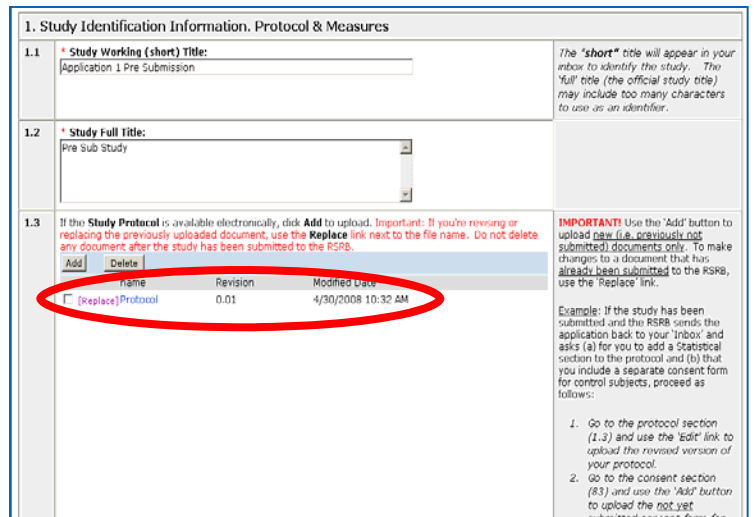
1. Study Identification Information. Protocol & Measures

| | | |
|---|---|---|
| 1.1 | * Study Working (short) Title: Application 1 Pre Submission | The "short" title will appear in your inbox to identify the study. The 'full' title (the official study title) may include too many characters to use as an identifier. |
| 1.2 | * Study Full Title: Pre Sub Study | |
| 1.3 | If the Study Protocol is available electronically, click Add to upload. Important: If you're revising or replacing the previously uploaded document, use the Replace link next to the file name. Do not delete any document after the study has been submitted to the RSRB. | IMPORTANT! Use the 'Add' button to upload new (i.e. previously not submitted) documents only. To make changes to a document that has already been submitted to the RSRB, use the 'Replace' link. |

Add Delete

| | Name | Revision | Modified Date |
|---|---|---|---|
| [Replace] | Protocol | 0.01 | 4/30/2008 10:32 AM |

Example: If the study has been submitted and the RSRB sends the application back to your 'Inbox' and asks (a) for you to add a Statistical section to the protocol and (b) that you include a separate consent form for control subjects, proceed as follows:

1. Go to the protocol section (1.3) and use the 'Edit' link to upload the revised version of your protocol.
2. Go to the consent section (83) and use the 'Add' button to upload the not yet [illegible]